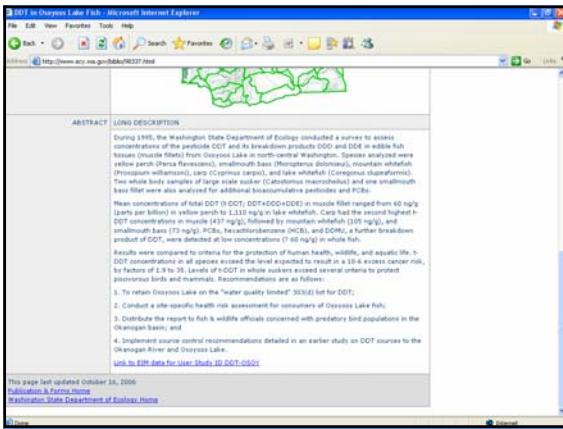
DDT in Osoyoos Lake Fish - Microsoft Internet Explorer

File Edit View Favorites Tools Help

Back Search Favorites

Address http://www.ecy.wa.gov/biblio/98337.html

Go Links

ABSTRACT LONG DESCRIPTION

During 1995, the Washington State Department of Ecology conducted a survey to assess concentrations of the pesticide DDT and its breakdown products DDD and DDE in edible fish tissues (muscle fillets) from Osoyoos Lake in north-central Washington. Species analyzed were yellow perch (Perca flavescens), smallmouth bass (Micropterus dolomieui), mountain whitefish (Prosopium williamsoni), carp (Cyprinus carpio), and lake whitefish (Coregonus clupeaformis). Two whole body samples of large scale sucker (Catostomus macrocheilus) and one smallmouth bass fillet were also analyzed for additional bioaccumulative pesticides and PCBs.

Mean concentrations of total DDT (t-DDT; DDT+DDD+DDE) in muscle fillet ranged from 60 ng/g (parts per billion) in yellow perch to 1,110 ng/g in lake whitefish. Carp had the second highest t-DDT concentrations in muscle (437 ng/g), followed by mountain whitefish (105 ng/g), and smallmouth bass (73 ng/g). PCBs, hexachlorobenzene (HCB), and DDMU, a further breakdown product of DDT, were detected at low concentrations (7-60 ng/g) in whole fish.

Results were compared to criteria for the protection of human health, wildlife, and aquatic life. t-DDT concentrations in all species exceed the level expected to result in a 10-6 excess cancer risk, by factors of 1.9 to 35. Levels of t-DDT in whole suckers exceed several criteria to protect piscivorous birds and mammals. Recommendations are as follows:

1. To retain Osoyoos Lake on the "water quality limited" 303(d) list for DDT;

2. Conduct a site-specific health risk assessment for consumers of Osoyoos Lake fish;

3. Distribute the report to fish & wildlife officials concerned with predatory bird populations in the Okanogan basin; and

4. Implement source control recommendations detailed in an earlier study on DDT sources to the Okanogan River and Osoyoos Lake.

Link to EIM data for User Study ID DDT-OSOY

This page last updated October 16, 2006
Publication & Forms Home
Washington State Department of Ecology Home

Done Internet